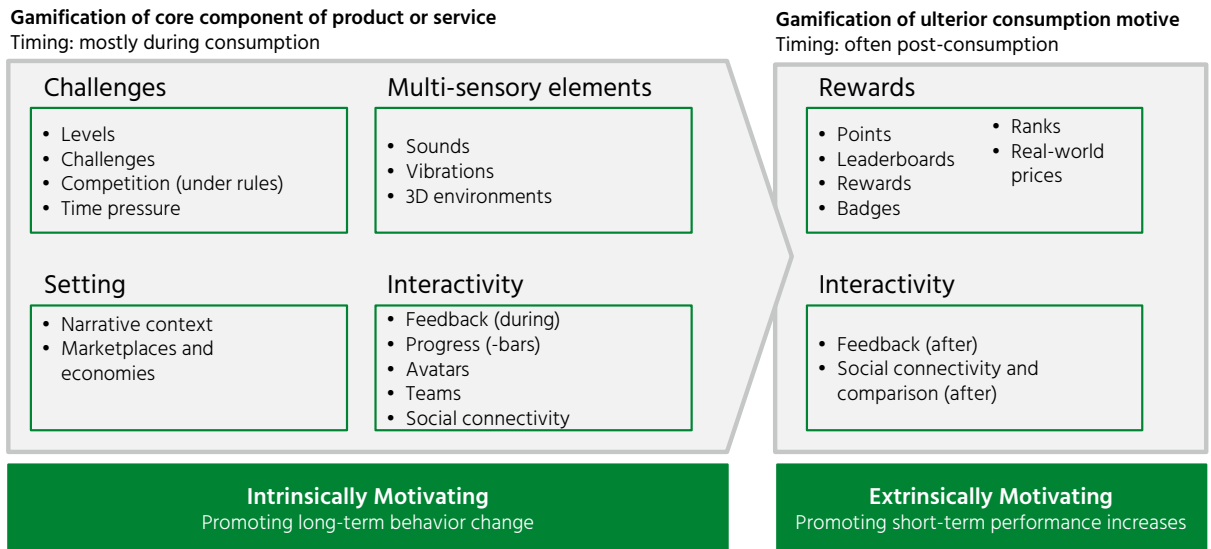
Gamification of core component of product or service
Timing: mostly during consumption

Challenges
- Levels
- Challenges
- Competition (under rules)
- Time pressure

Multi-sensory elements
- Sounds
- Vibrations
- 3D environments

Setting
- Narrative context
- Marketplaces and economies

Interactivity
- Feedback (during)
- Progress (-bars)
- Avatars
- Teams
- Social connectivity

Gamification of ulterior consumption motive
Timing: often post-consumption

Rewards
- Points
- Leaderboards
- Rewards
- Badges
- Ranks
- Real-world prices

Interactivity
- Feedback (after)
- Social connectivity and comparison (after)

Intrinsically Motivating
Promoting long-term behavior change

Extrinsically Motivating
Promoting short-term performance increases